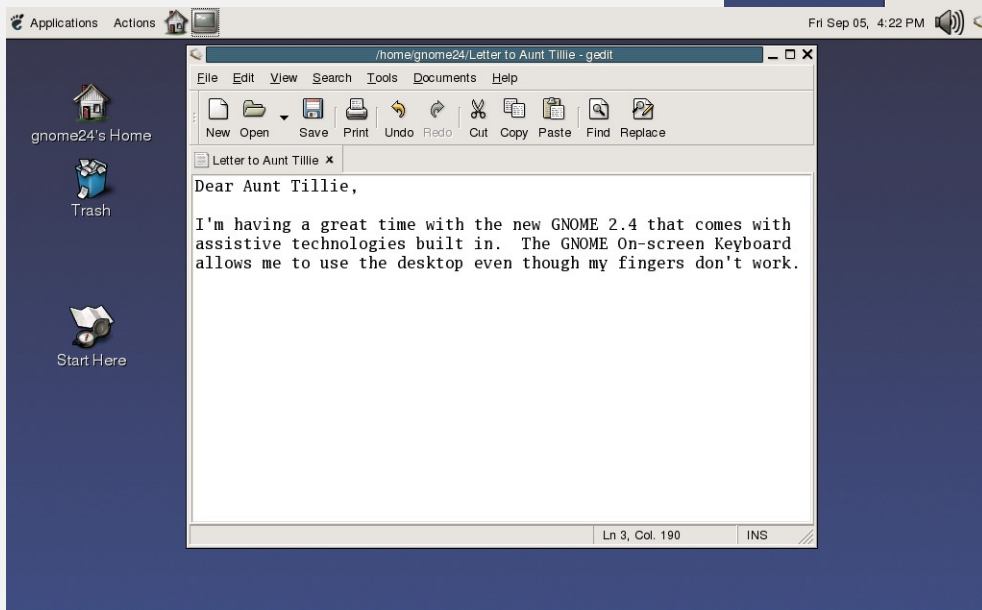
Applications Actions

Fri Sep 05, 4:22 PM

/home/gnome24/Letter to Aunt Tillie - gedit

File Edit View Search Tools Documents Help

New Open Save Print Undo Redo Cut Copy Paste Find Replace

Letter to Aunt Tillie ×

Dear Aunt Tillie,

I'm having a great time with the new GNOME 2.4 that comes with assistive technologies built in. The GNOME On-screen Keyboard allows me to use the desktop even though my fingers don't work.

Ln 3, Col. 190 INS

gnome24's Home

Trash

Start Here